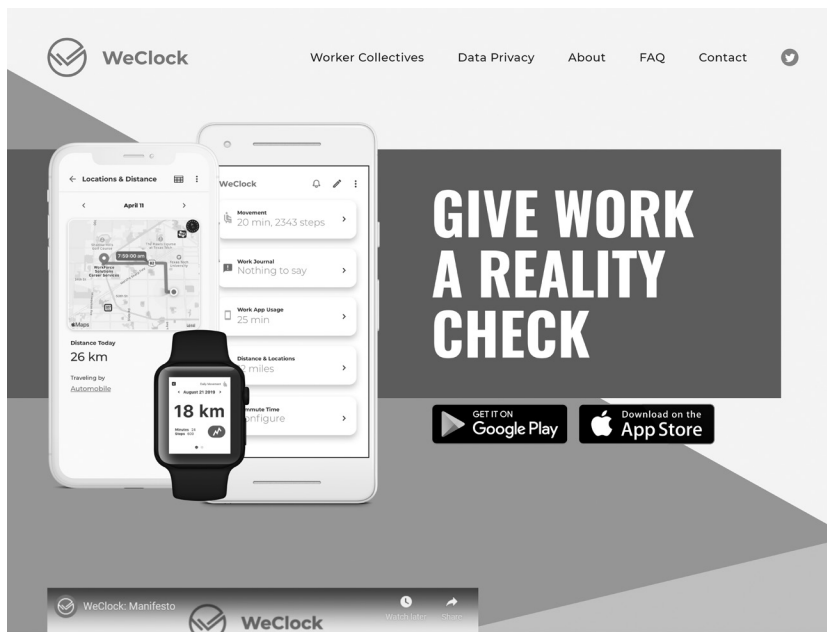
WeClock

Worker Collectives Data Privacy About FAQ Contact

← Locations & Distance

April 11

7:59:00 am

Workforce Solutions Career Services

Maps

Distance Today

26 km

Traveling by

Automobile

WeClock

Movement

20 min, 2343 steps

Work Journal

Nothing to say

Work App Usage

25 min

Distance & Locations

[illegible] miles

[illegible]mmute Time

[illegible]onfigure

August 21 2019

18 km

GIVE WORK A REALITY CHECK

GET IT ON Google Play

Download on the App Store

WeClock: Manifesto

WeClock

Watch later Share